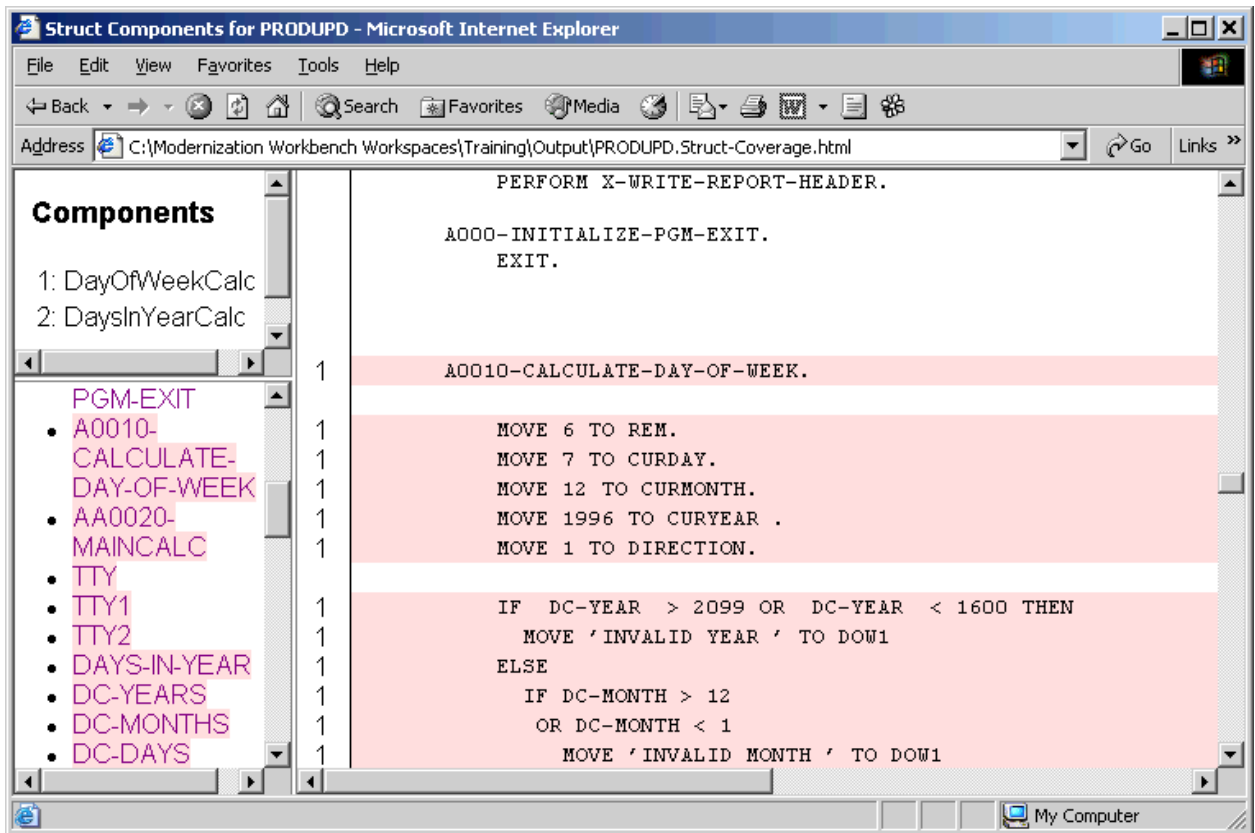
Struct Components for PRODUPD - Microsoft Internet Explorer

File Edit View Favorites Tools Help

Back Search Favorites Media

Address C:\Modernization Workbench Workspaces\Training\Output\PRODUPD.Struct-Coverage.html Go Links

Components

1: DayOfWeekCalc
2: DaysInYearCalc

PGM-EXIT
- A0010-CALCULATE-DAY-OF-WEEK
- AA0020-MAINCALC
- TTY
- TTY1
- TTY2
- DAYS-IN-YEAR
- DC-YEARS
- DC-MONTHS
- DC-DAYS

PERFORM X-WRITE-REPORT-HEADER.

A000-INITIALIZE-PGM-EXIT.
EXIT.

1 A0010-CALCULATE-DAY-OF-WEEK.

1 MOVE 6 TO REM.
1 MOVE 7 TO CURDAY.
1 MOVE 12 TO CURMONTH.
1 MOVE 1996 TO CURYEAR .
1 MOVE 1 TO DIRECTION.

1 IF DC-YEAR > 2099 OR DC-YEAR < 1600 THEN
1 MOVE 'INVALID YEAR ' TO DOW1
1 ELSE
1 IF DC-MONTH > 12
1 OR DC-MONTH < 1
1 MOVE 'INVALID MONTH ' TO DOW1

My Computer